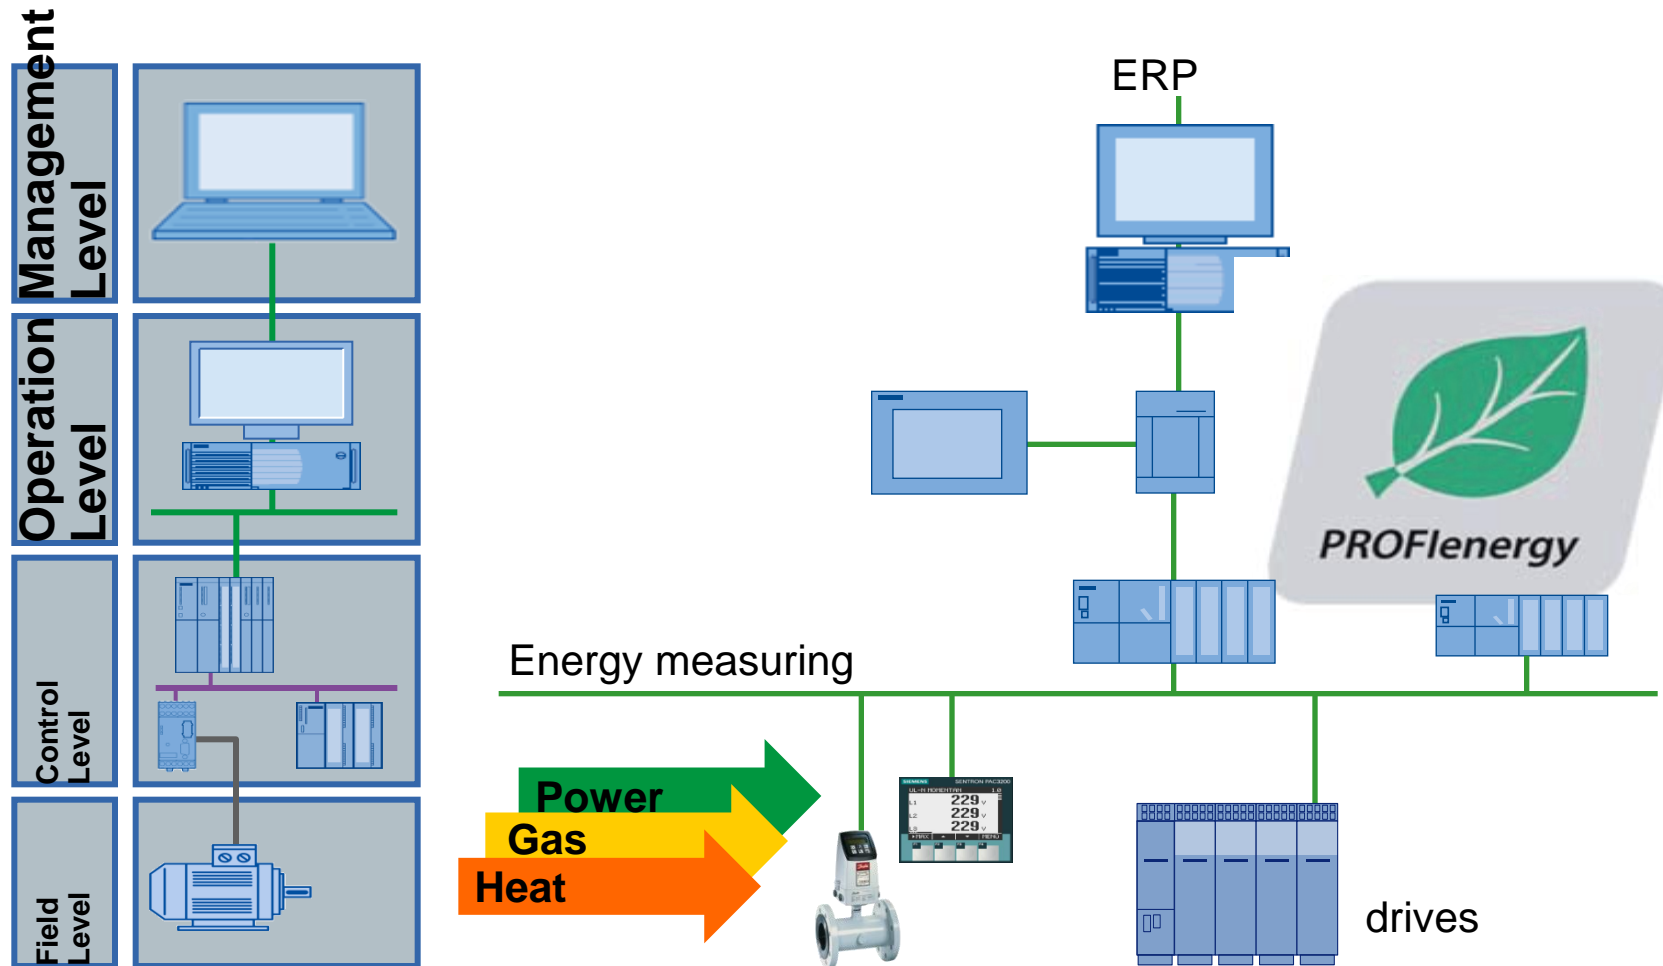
Management Level

Operation Level

Control Level

Field Level

ERP

PROFIenergy

Energy measuring

Power

Gas

Heat

SIEMENS SENTRON PAC3200

UL-N MOMENTAN

L1 229 V

L2 229 V

L3 229 V

MAX MENU

drives